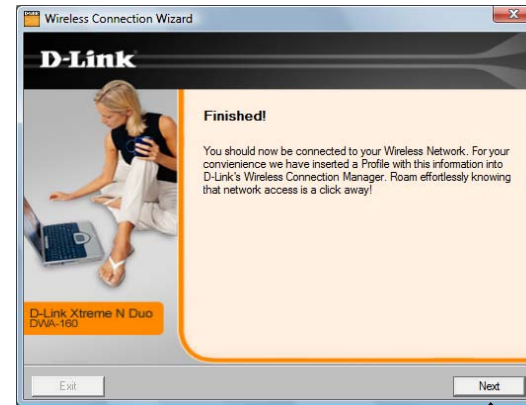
Wireless Connection Wizard

D-Link

Finished!

You should now be connected to your Wireless Network. For your convienience we have inserted a Profile with this information into D-Link's Wireless Connection Manager. Roam effortlessly knowing that network access is a click away!

D-Link Xtreme N Duo
DWA-160

Exit

Next